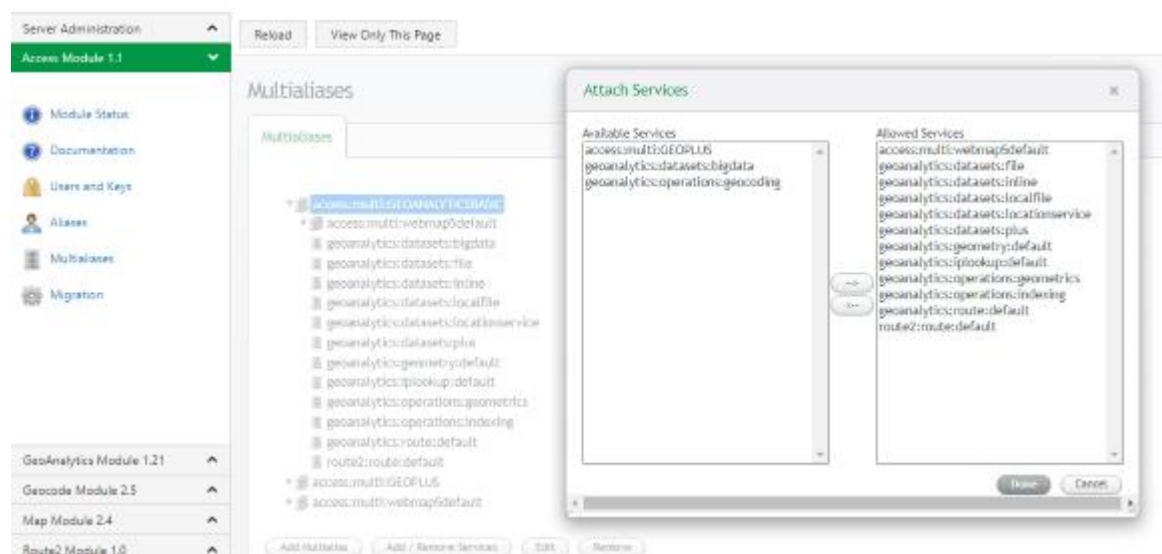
Server Administration
Access Module 1.1

Module Status
Documentation
Users and Keys
Aliases
Multialiases
Migration

GeoAnalytics Module 1.21
Geocode Module 2.5
Map Module 2.4
Route2 Module 1.0

Reload
View Only This Page

Multialiases

Multialiases

access:multi:GEOANALYTICSBASIC
access:multi:webmap5default
geoanalytics:datasets:bigdata
geoanalytics:datasets:file
geoanalytics:datasets:inline
geoanalytics:datasets:localfile
geoanalytics:datasets:locationservice
geoanalytics:datasets:plus
geoanalytics:geometry:default
geoanalytics:iplookup:default
geoanalytics:operations:geometrics
geoanalytics:operations:indexing
geoanalytics:route:default
route2:route:default
access:multi:GEOPLUS
access:multi:webmap5default

Add Multialias
Add / Remove Services
Edit
Remove

Attach Services

Available Services
access:multi:GEOPLUS
geoanalytics:datasets:bigdata
geoanalytics:operations:geocoding

-->
<--

Allowed Services
access:multi:webmap5default
geoanalytics:datasets:file
geoanalytics:datasets:inline
geoanalytics:datasets:localfile
geoanalytics:datasets:locationservice
geoanalytics:datasets:plus
geoanalytics:geometry:default
geoanalytics:iplookup:default
geoanalytics:operations:geometrics
geoanalytics:operations:indexing
geoanalytics:route:default
route2:route:default

Done
Cancel